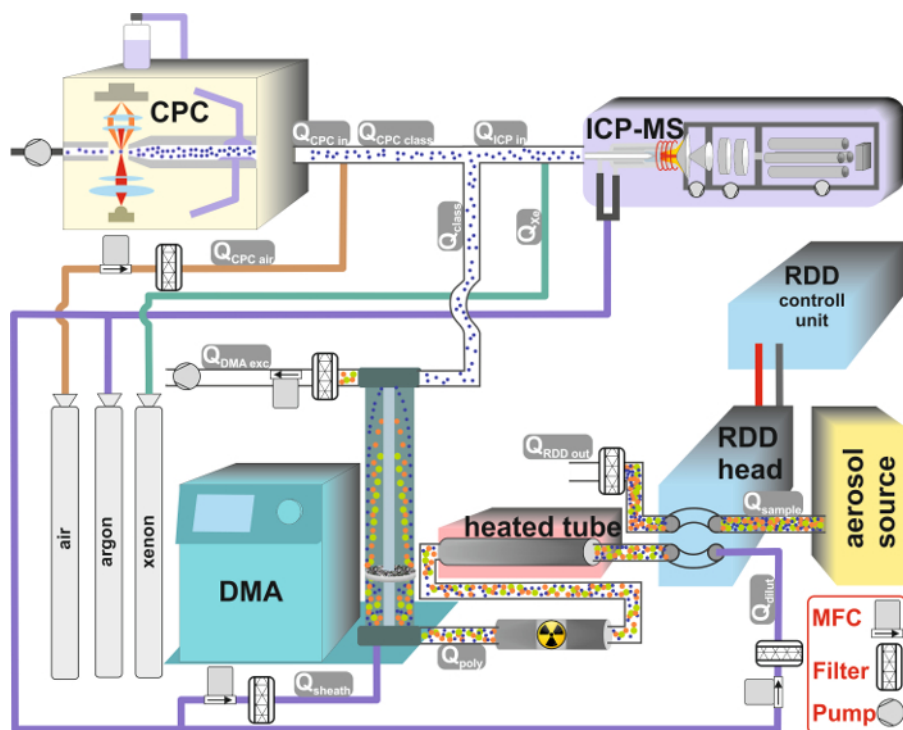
CPC

$Q_{CPC\ in}$ $Q_{CPC\ class}$ $Q_{ICP\ in}$

ICP-MS

$Q_{class}$ $Q_{Xe}$

$Q_{CPC\ air}$

RDD
controll
unit

$Q_{DMA\ exc}$

$Q_{RDD\ out}$

RDD
head

aerosol
source

$Q_{sample}$

heated tube

air

argon

xenon

DMA

$Q_{dilut}$

MFC

Filter

Pump

$Q_{poly}$

$Q_{sheath}$